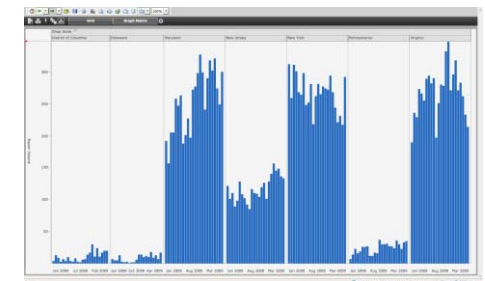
100%

Grid Graph Matrix

Shop State

District of Columbia | Delaware | Maryland | New Jersey | New York | Pennsylvania | Virginia

350
300
250
200
150
100
50

Sales

Jan 2008 Jul 2008 Feb 2009 | Jan 2008 Oct 2008 Apr 2009 | Jan 2008 Aug 2008 Mar 2009 | Jan 2008 Aug 2008 Mar 2009 | Jan 2008 Aug 2008 Mar 2009 | Jan 2008 Aug 2008 Mar 2009 | Jan 2008 Aug 2008 Mar 2009